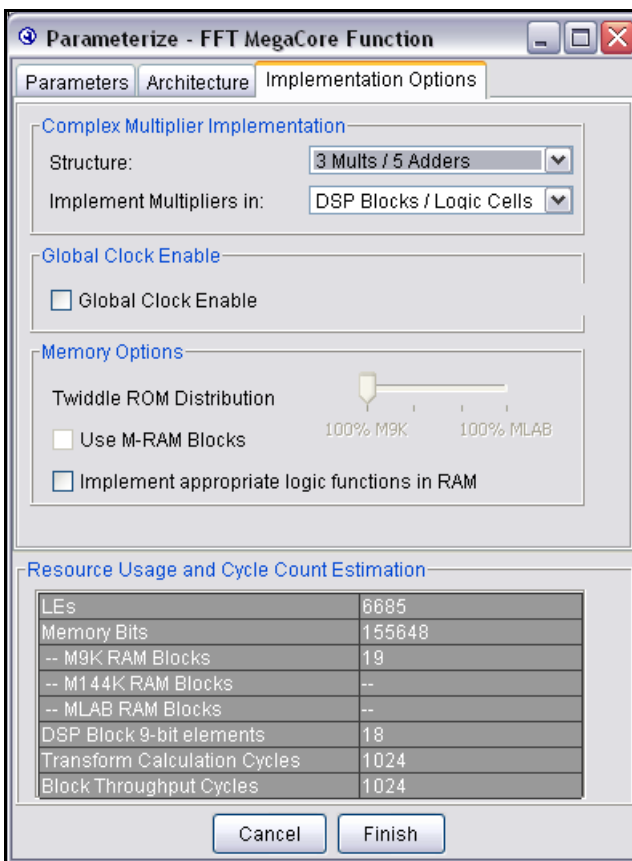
Parameterize - FFT MegaCore Function

Parameters | Architecture | Implementation Options

Complex Multiplier Implementation
Structure: 3 Mults / 5 Adders
Implement Multipliers in: DSP Blocks / Logic Cells

Global Clock Enable
Global Clock Enable

Memory Options
Twiddle ROM Distribution
100% M9K 100% MLAB
Use M-RAM Blocks
Implement appropriate logic functions in RAM

Resource Usage and Cycle Count Estimation

| | |
|---|---|
| LEs | 6685 |
| Memory Bits | 155648 |
| -- M9K RAM Blocks | 19 |
| -- M144K RAM Blocks | -- |
| -- MLAB RAM Blocks | -- |
| DSP Block 9-bit elements | 18 |
| Transform Calculation Cycles | 1024 |
| Block Throughput Cycles | 1024 |

Cancel | Finish